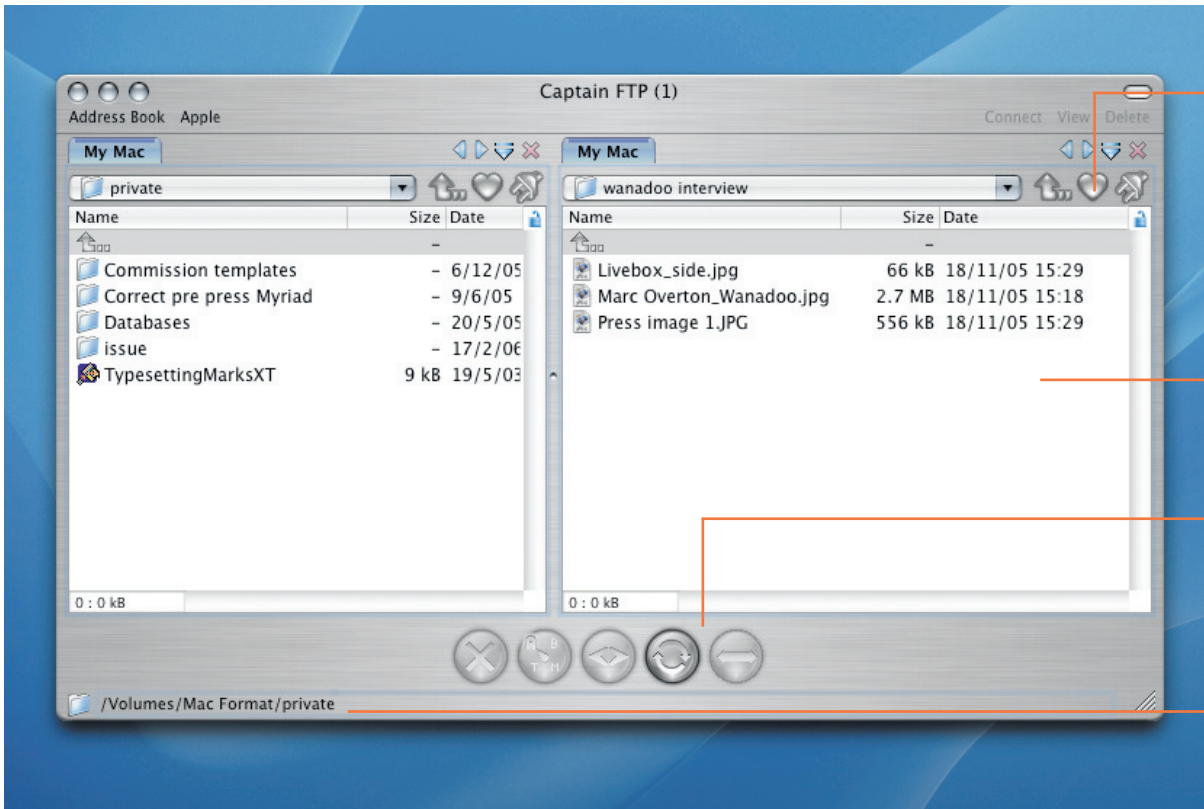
Captain FTP (1)

Address Book Apple

Connect View Delete

My Mac

private

| Name | Size | Date |
|---|---|---|
| | – | |
| Commission templates | – | 6/12/05 |
| Correct pre press Myriad | – | 9/6/05 |
| Databases | – | 20/5/05 |
| issue | – | 17/2/06 |
| TypesettingMarksXT | 9 kB | 19/5/03 |

0 : 0 kB

My Mac

wanadoo interview

| Name | Size | Date |
|---|---|---|
| | – | |
| Livebox_side.jpg | 66 kB | 18/11/05 15:29 |
| Marc Overton_Wanadoo.jpg | 2.7 MB | 18/11/05 15:18 |
| Press image 1.JPG | 556 kB | 18/11/05 15:29 |

0 : 0 kB

/Volumes/Mac Format/private